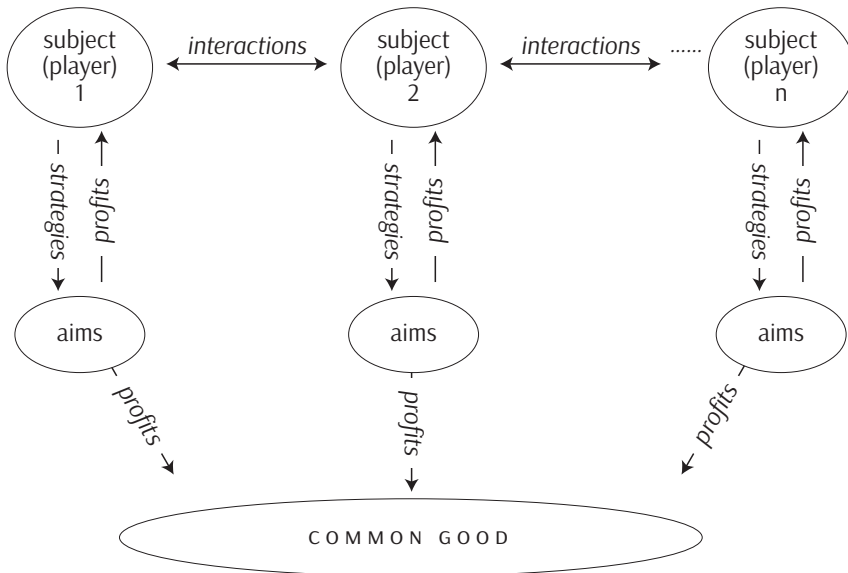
subject (player) 1

interactions

subject (player) 2

interactions

......

subject (player) n

strategies

profits

strategies

profits

strategies

profits

aims

aims

aims

profits

profits

profits

COMMON GOOD